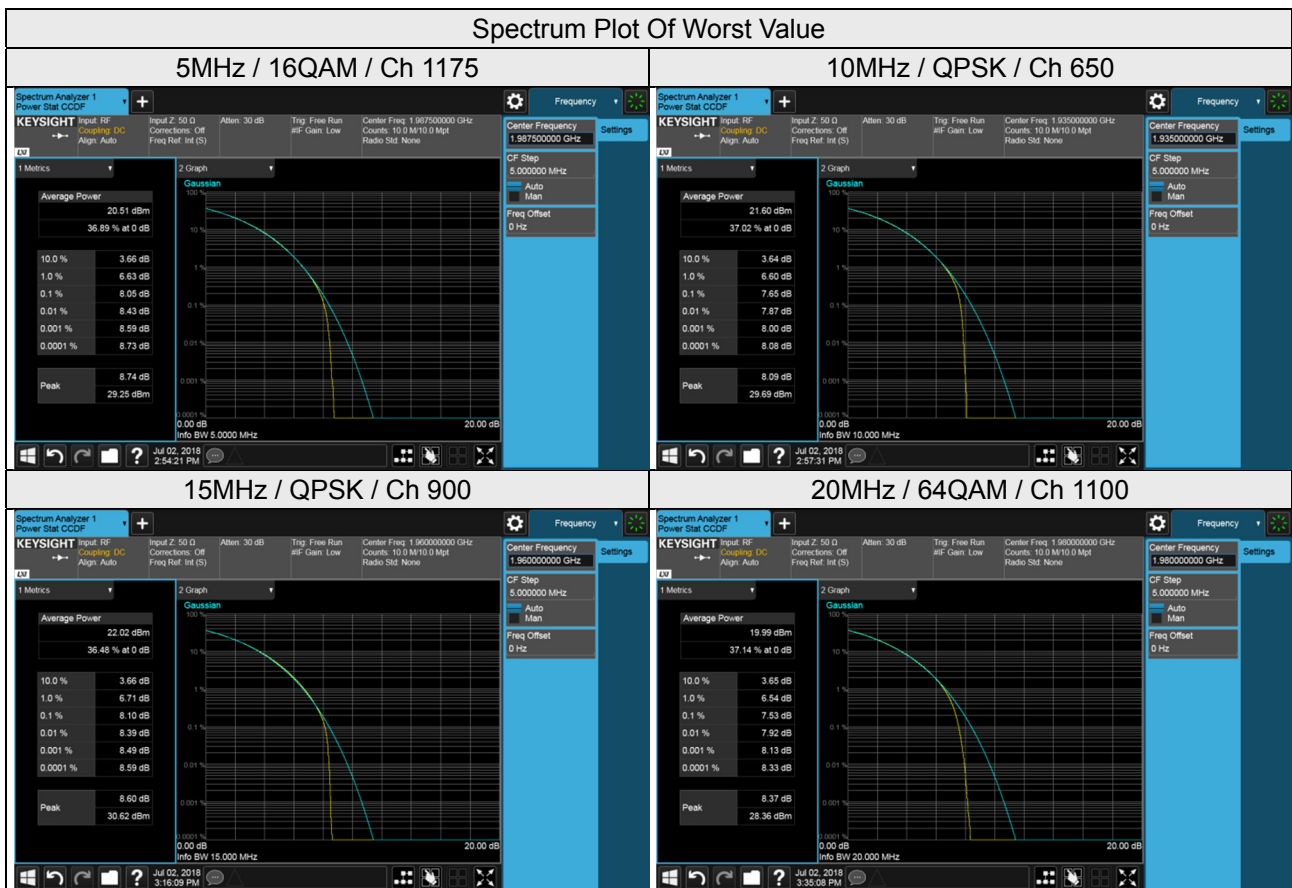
Spectrum Plot Of Worst Value

5MHz / 16QAM / Ch 1175

Spectrum Analyzer 1
Power Stat CCDF
Frequency
KEYSIGHT Input: RF Coupling: DC Align: Auto
Input Z: 50 Ω Corrections: Off Freq Ref: Int (S)
Atten: 30 dB
Trig: Free Run #IF Gain: Low
Center Freq: 1.987500000 GHz Counts: 10.0 M/10.0 Mpt Radio Std: None
Center Frequency
1.987500000 GHz
Settings
CF Step
5.000000 MHz
Auto
Man
Freq Offset
0 Hz
1 Metrics
2 Graph
Gaussian

| Average Power | |
|---|---|
| | 20.51 dBm |
| | 36.89 % at 0 dB |
| 10.0 % | 3.66 dB |
| 1.0 % | 6.63 dB |
| 0.1 % | 8.05 dB |
| 0.01 % | 8.43 dB |
| 0.001 % | 8.59 dB |
| 0.0001 % | 8.73 dB |
| Peak | 8.74 dB |
| | 29.25 dBm |

100 %
10 %
1 %
0.1 %
0.01 %
0.001 %
0.0001 %
0.00 dB
20.00 dB
Info BW 5.0000 MHz
Jul 02, 2018
2:54:21 PM

10MHz / QPSK / Ch 650

Spectrum Analyzer 1
Power Stat CCDF
Frequency
KEYSIGHT Input: RF Coupling: DC Align: Auto
Input Z: 50 Ω Corrections: Off Freq Ref: Int (S)
Atten: 30 dB
Trig: Free Run #IF Gain: Low
Center Freq: 1.935000000 GHz Counts: 10.0 M/10.0 Mpt Radio Std: None
Center Frequency
1.935000000 GHz
Settings
CF Step
5.000000 MHz
Auto
Man
Freq Offset
0 Hz
1 Metrics
2 Graph
Gaussian

| Average Power | |
|---|---|
| | 21.60 dBm |
| | 37.02 % at 0 dB |
| 10.0 % | 3.64 dB |
| 1.0 % | 6.60 dB |
| 0.1 % | 7.65 dB |
| 0.01 % | 7.87 dB |
| 0.001 % | 8.00 dB |
| 0.0001 % | 8.08 dB |
| Peak | 8.09 dB |
| | 29.69 dBm |

100 %
10 %
1 %
0.1 %
0.01 %
0.001 %
0.0001 %
0.00 dB
20.00 dB
Info BW 10.000 MHz
Jul 02, 2018
2:57:31 PM

15MHz / QPSK / Ch 900

Spectrum Analyzer 1
Power Stat CCDF
Frequency
KEYSIGHT Input: RF Coupling: DC Align: Auto
Input Z: 50 Ω Corrections: Off Freq Ref: Int (S)
Atten: 30 dB
Trig: Free Run #IF Gain: Low
Center Freq: 1.960000000 GHz Counts: 10.0 M/10.0 Mpt Radio Std: None
Center Frequency
1.960000000 GHz
Settings
CF Step
5.000000 MHz
Auto
Man
Freq Offset
0 Hz
1 Metrics
2 Graph
Gaussian

| Average Power | |
|---|---|
| | 22.02 dBm |
| | 36.48 % at 0 dB |
| 10.0 % | 3.66 dB |
| 1.0 % | 6.71 dB |
| 0.1 % | 8.10 dB |
| 0.01 % | 8.39 dB |
| 0.001 % | 8.49 dB |
| 0.0001 % | 8.59 dB |
| Peak | 8.60 dB |
| | 30.62 dBm |

100 %
10 %
1 %
0.1 %
0.01 %
0.001 %
0.0001 %
0.00 dB
20.00 dB
Info BW 15.000 MHz
Jul 02, 2018
3:16:09 PM

20MHz / 64QAM / Ch 1100

Spectrum Analyzer 1
Power Stat CCDF
Frequency
KEYSIGHT Input: RF Coupling: DC Align: Auto
Input Z: 50 Ω Corrections: Off Freq Ref: Int (S)
Atten: 30 dB
Trig: Free Run #IF Gain: Low
Center Freq: 1.980000000 GHz Counts: 10.0 M/10.0 Mpt Radio Std: None
Center Frequency
1.980000000 GHz
Settings
CF Step
5.000000 MHz
Auto
Man
Freq Offset
0 Hz
1 Metrics
2 Graph
Gaussian

| Average Power | |
|---|---|
| | 19.99 dBm |
| | 37.14 % at 0 dB |
| 10.0 % | 3.65 dB |
| 1.0 % | 6.54 dB |
| 0.1 % | 7.53 dB |
| 0.01 % | 7.92 dB |
| 0.001 % | 8.13 dB |
| 0.0001 % | 8.33 dB |
| Peak | 8.37 dB |
| | 28.36 dBm |

100 %
10 %
1 %
0.1 %
0.01 %
0.001 %
0.0001 %
0.00 dB
20.00 dB
Info BW 20.000 MHz
Jul 02, 2018
3:35:08 PM